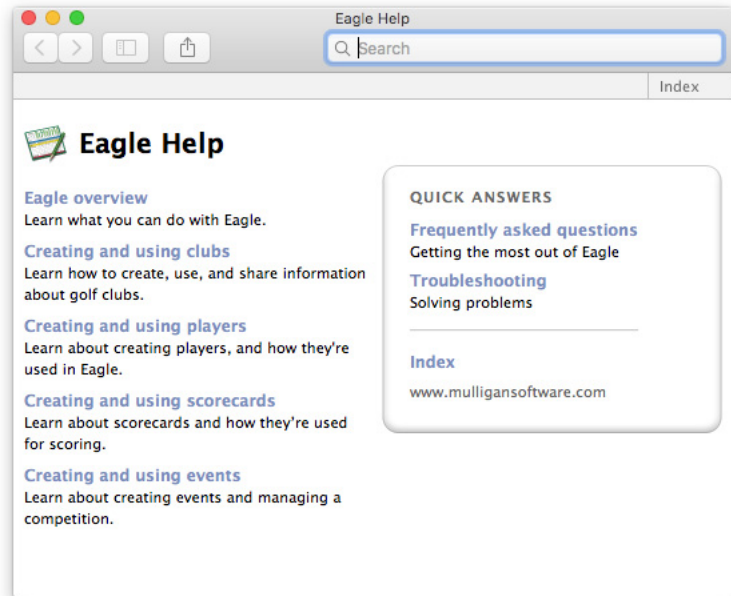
Eagle Help

Search

Index

Eagle Help

Eagle overview
Learn what you can do with Eagle.

Creating and using clubs
Learn how to create, use, and share information about golf clubs.

Creating and using players
Learn about creating players, and how they're used in Eagle.

Creating and using scorecards
Learn about scorecards and how they're used for scoring.

Creating and using events
Learn about creating events and managing a competition.

QUICK ANSWERS

Frequently asked questions
Getting the most out of Eagle

Troubleshooting
Solving problems

Index

www.mulligansoftware.com